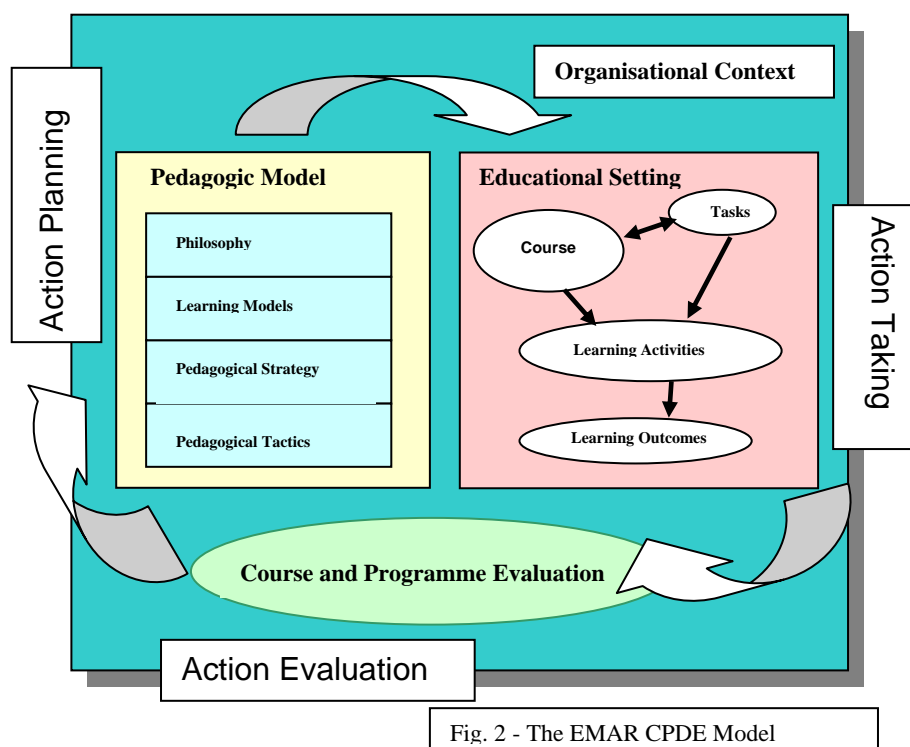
Organisational Context

Action Planning

Pedagogic Model

Philosophy

Learning Models

Pedagogical Strategy

Pedagogical Tactics

Educational Setting

Tasks

Course

Learning Activities

Learning Outcomes

Action Taking

Course and Programme Evaluation

Action Evaluation

Fig. 2 - The EMAR CPDE Model